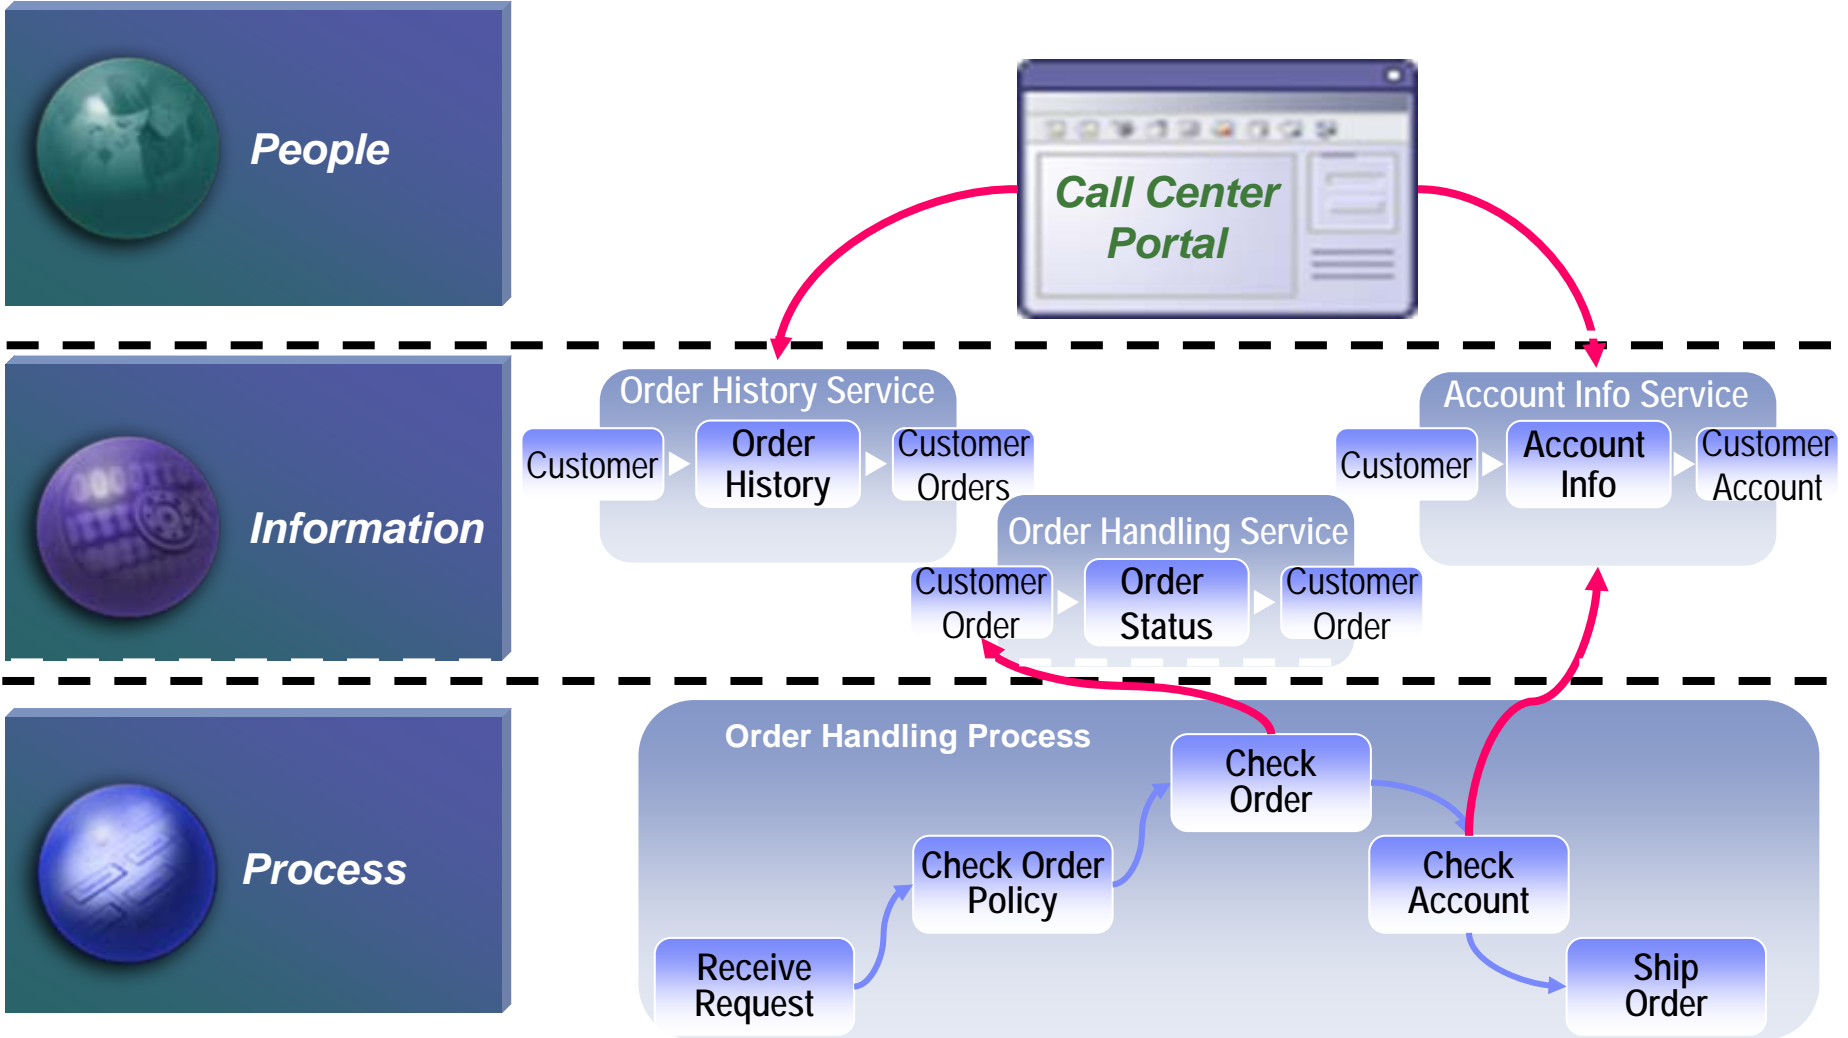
People

Call Center Portal

Information

Order History Service

Customer

Order History

Customer Orders

Account Info Service

Customer

Account Info

Customer Account

Order Handling Service

Customer Order

Order Status

Customer Order

Process

Order Handling Process

Check Order

Check Order Policy

Check Account

Receive Request

Ship Order